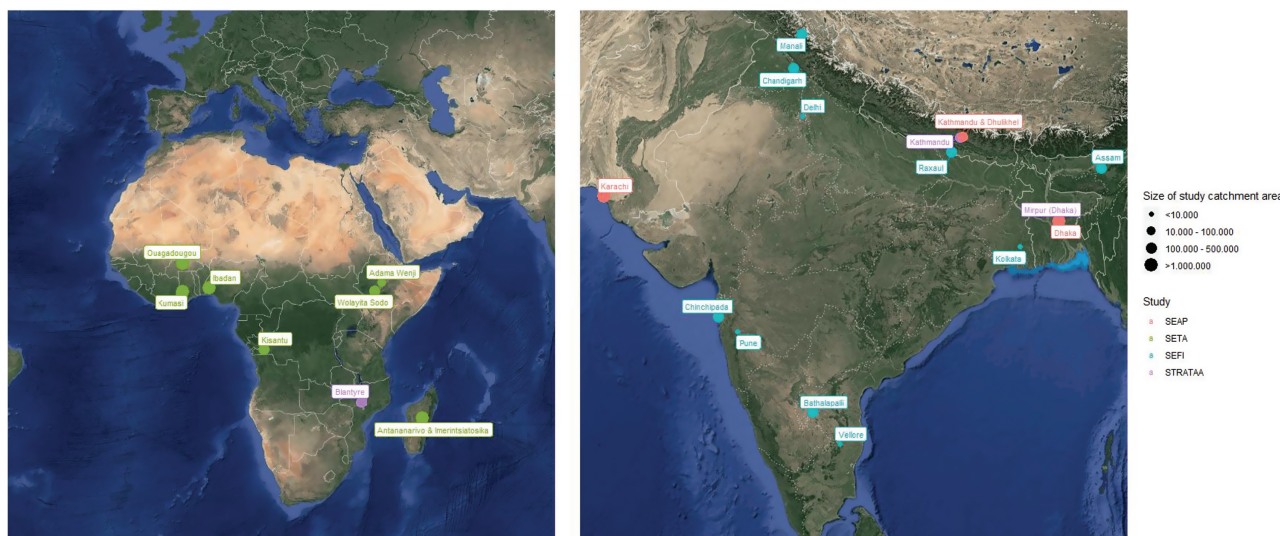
Ouagadougou

Ibadan

Kumasi

Adama Wenji

Wolayita Sodo

Kisantu

Blantyre

Antananarivo & Imerintsiatosika

Manali

Chandigarh

Delhi

Kathmandu & Dhulikhel

Kathmandu

Raxaul

Assam

Karachi

Mirpur (Dhaka)

Dhaka

Kolkata

Chinchipada

Pune

Bathalapalli

Vellore

Size of study catchment area

<10.000

10.000 - 100.000

100.000 - 500.000

>1.000.000

Study

SEAP

SETA

SEFI

STRATAA